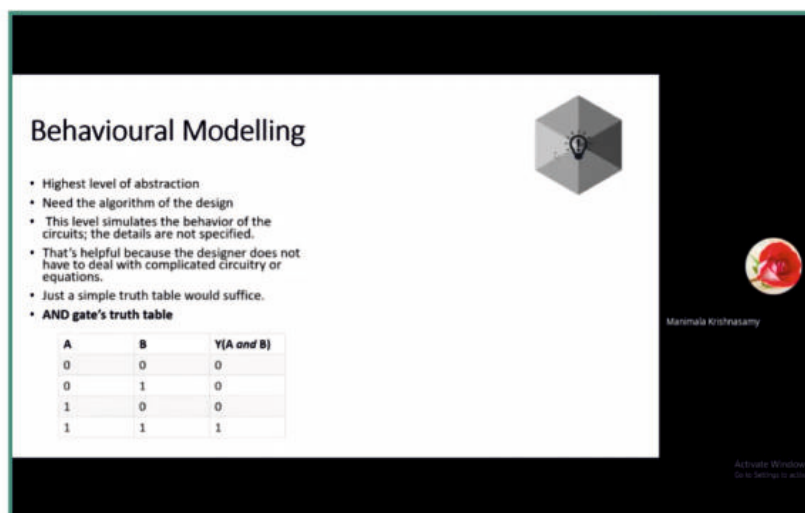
Behavioural Modelling

- Highest level of abstraction
- Need the algorithm of the design
- This level simulates the behavior of the circuits; the details are not specified.
- That's helpful because the designer does not have to deal with complicated circuitry or equations.
- Just a simple truth table would suffice.
- **AND gate's truth table**

| A | B | Y(A *and* B) |
|---|---|---|
| 0 | 0 | 0 |
| 0 | 1 | 0 |
| 1 | 0 | 0 |
| 1 | 1 | 1 |

Manimala Krishnasamy

Activate Window
Go to Settings to a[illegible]